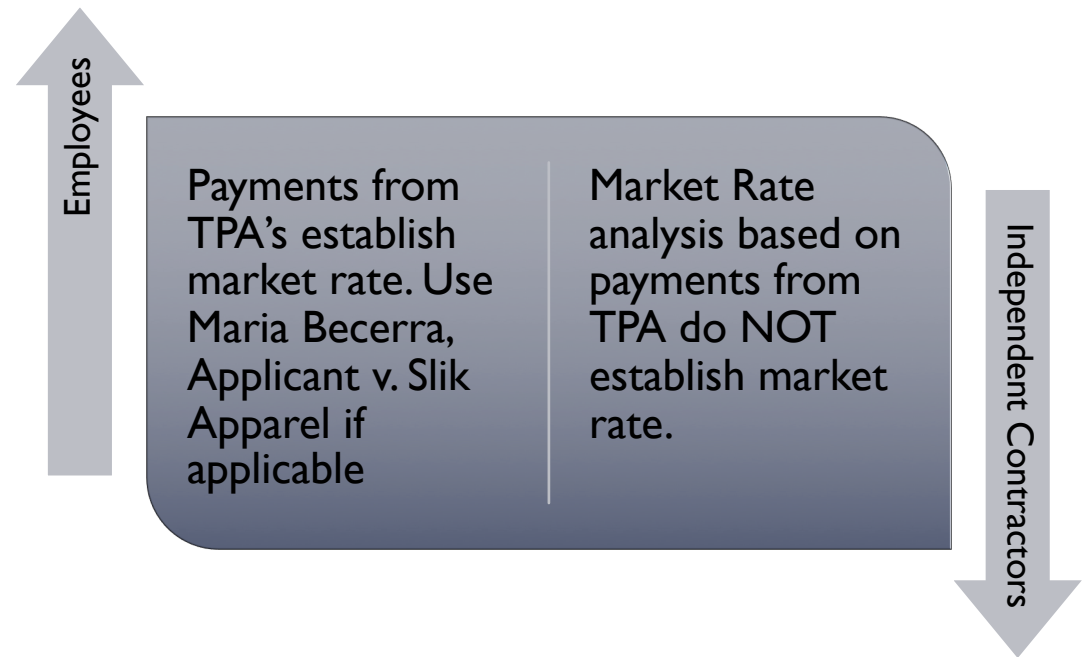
Employees

Payments from TPA's establish market rate. Use Maria Becerra, Applicant v. Slik Apparel if applicable

Market Rate analysis based on payments from TPA do NOT establish market rate.

Independent Contractors